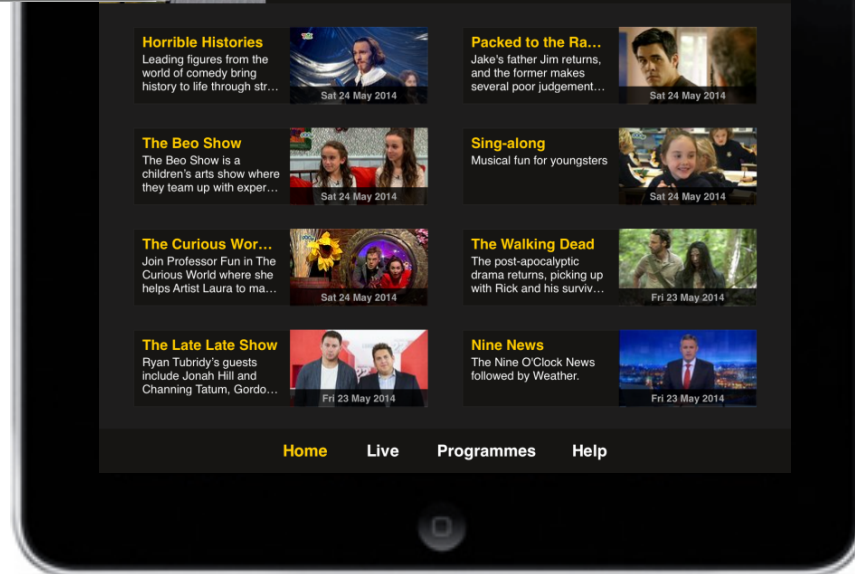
Horrible Histories
Leading figures from the world of comedy bring history to life through str…
Sat 24 May 2014

Packed to the Ra…
Jake's father Jim returns, and the former makes several poor judgement…
Sat 24 May 2014

The Beo Show
The Beo Show is a children's arts show where they team up with exper…
Sat 24 May 2014

Sing-along
Musical fun for youngsters
Sat 24 May 2014

The Curious Wor…
Join Professor Fun in The Curious World where she helps Artist Laura to ma…
Sat 24 May 2014

The Walking Dead
The post-apocalyptic drama returns, picking up with Rick and his surviv…
Fri 23 May 2014

The Late Late Show
Ryan Tubridy's guests include Jonah Hill and Channing Tatum, Gordo…
Fri 23 May 2014

Nine News
The Nine O'Clock News followed by Weather.
Fri 23 May 2014

Home Live Programmes Help